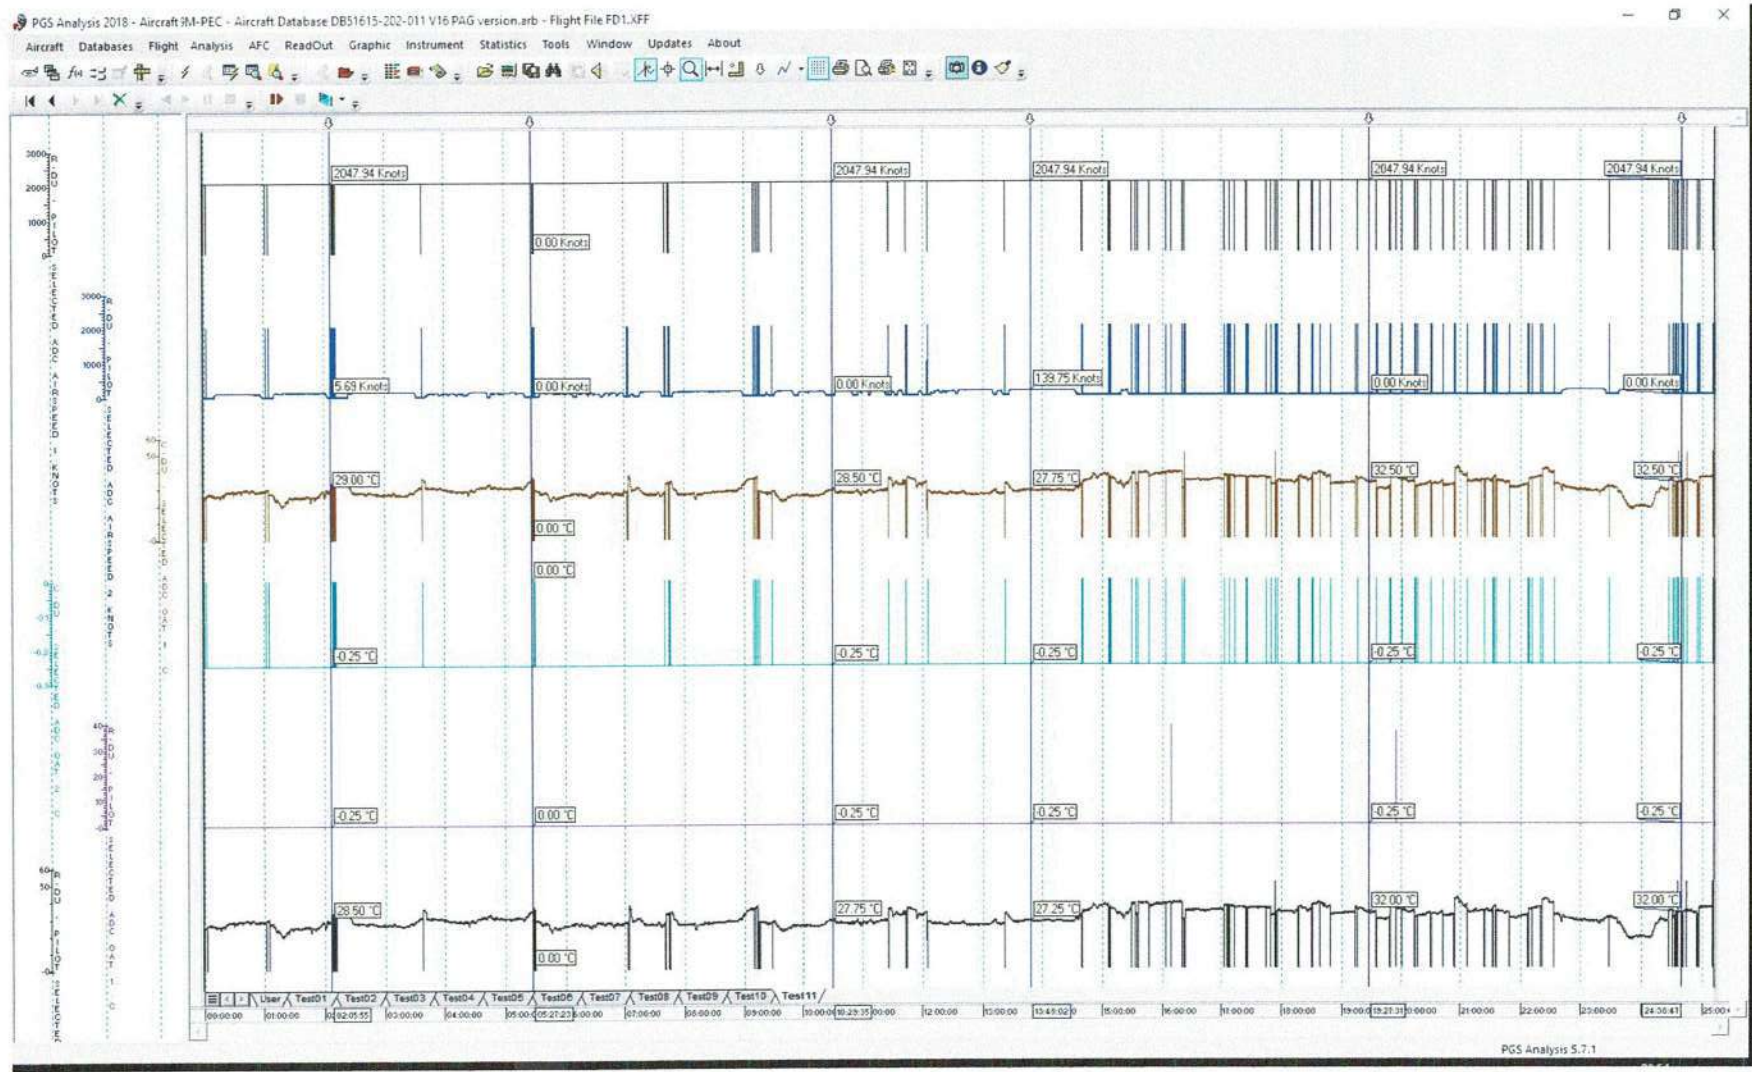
PGS Analysis 2018 - Aircraft 9M-PEC - Aircraft Database DB51615-202-011 V16 PAG version.arb - Flight File FD1.XFF

Aircraft Databases Flight Analysis AFC ReadOut Graphic Instrument Statistics Tools Window Updates About

3000
2000
1000
0

3000
2000
1000
0

60
50

40
30
20
10

60
50

2047.94 Knots
2047.94 Knots
2047.94 Knots
2047.94 Knots
2047.94 Knots
0.00 Knots

5.69 Knots
0.00 Knots
0.00 Knots
139.75 Knots
0.00 Knots
0.00 Knots

29.00 °C
0.00 °C
28.50 °C
27.75 °C
32.50 °C
32.50 °C

0.00 °C
-0.25 °C
-0.25 °C
-0.25 °C
-0.25 °C
-0.25 °C

-0.25 °C
0.00 °C
-0.25 °C
-0.25 °C
-0.25 °C
-0.25 °C

28.50 °C
0.00 °C
27.75 °C
27.25 °C
32.00 °C
32.00 °C

User Test01 Test02 Test03 Test04 Test05 Test06 Test07 Test08 Test09 Test10 Test11

00:00:00 01:00:00 02:05:55 03:00:00 04:00:00 05:00:00 05:27:23 06:00:00 07:00:00 08:00:00 09:00:00 10:00:00 10:29:35 11:00:00 12:00:00 13:00:00 13:45:02 15:00:00 16:00:00 17:00:00 18:00:00 19:00:00 19:21:31 20:00:00 21:00:00 22:00:00 23:00:00 24:36:41 25:00

PGS Analysis 5.7.1